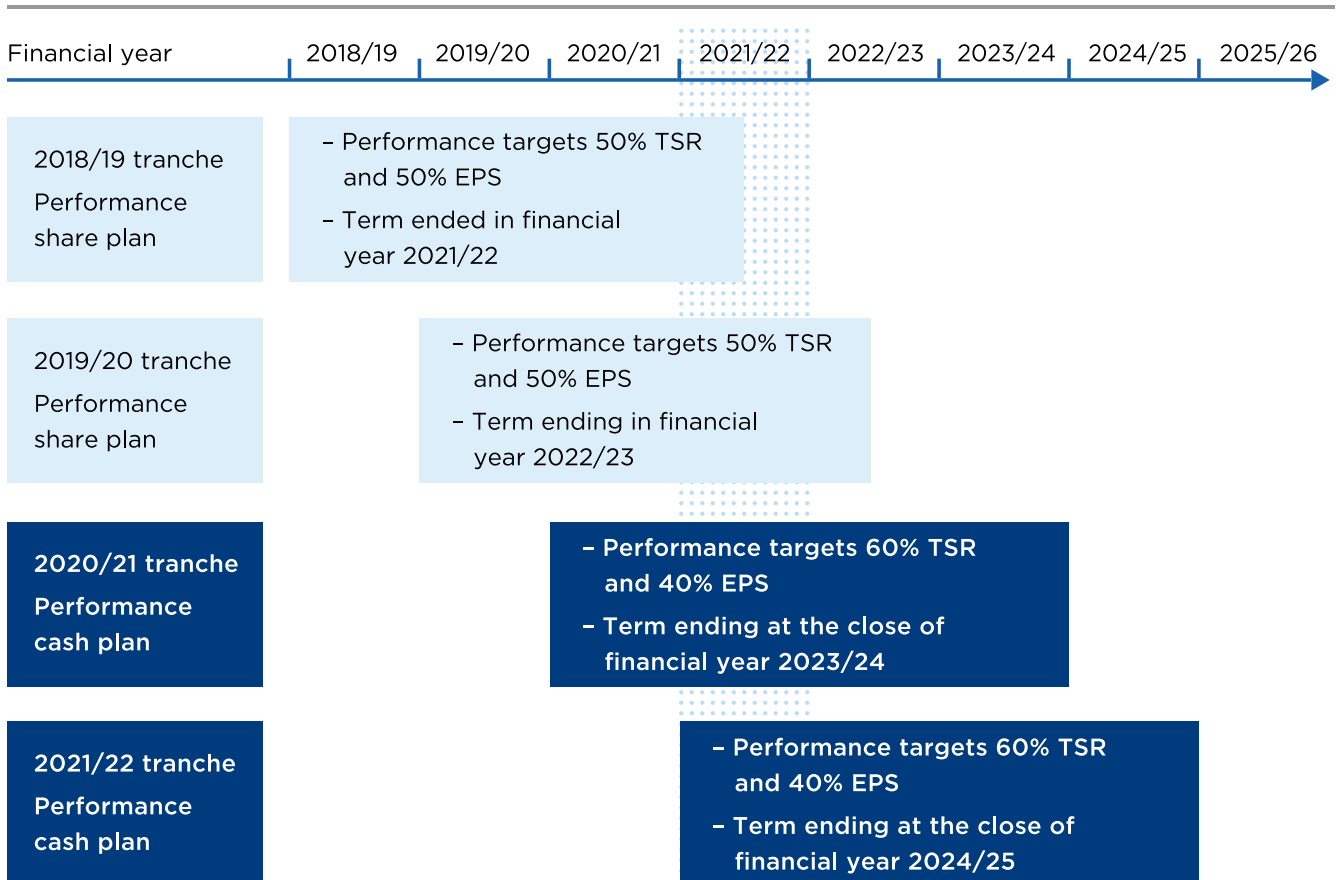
Financial year 2018/19 2019/20 2020/21 2021/22 2022/23 2023/24 2024/25 2025/26

2018/19 tranche
Performance share plan

– Performance targets 50% TSR and 50% EPS
– Term ended in financial year 2021/22

2019/20 tranche
Performance share plan

– Performance targets 50% TSR and 50% EPS
– Term ending in financial year 2022/23

2020/21 tranche
Performance cash plan

– Performance targets 60% TSR and 40% EPS
– Term ending at the close of financial year 2023/24

2021/22 tranche
Performance cash plan

– Performance targets 60% TSR and 40% EPS
– Term ending at the close of financial year 2024/25